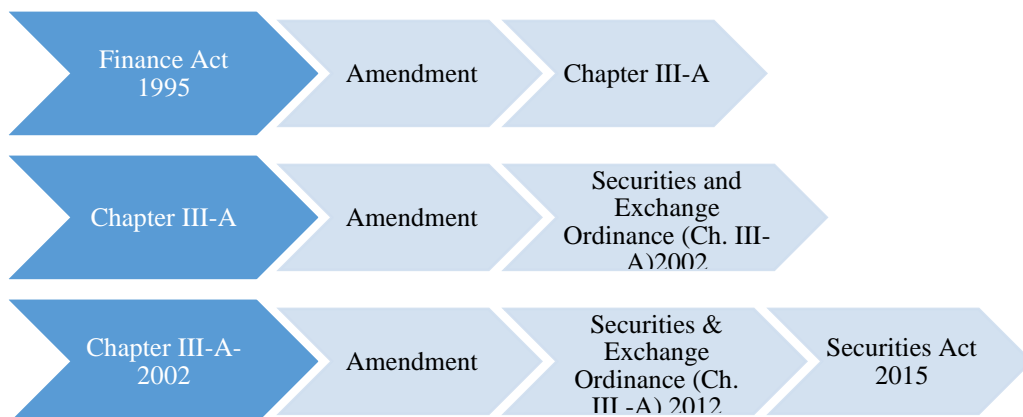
Finance Act 1995

Amendment

Chapter III-A

Chapter III-A

Amendment

Securities and Exchange Ordinance (Ch. III-A)2002

Chapter III-A-2002

Amendment

Securities & Exchange Ordinance (Ch. III -A) 2012

Securities Act 2015